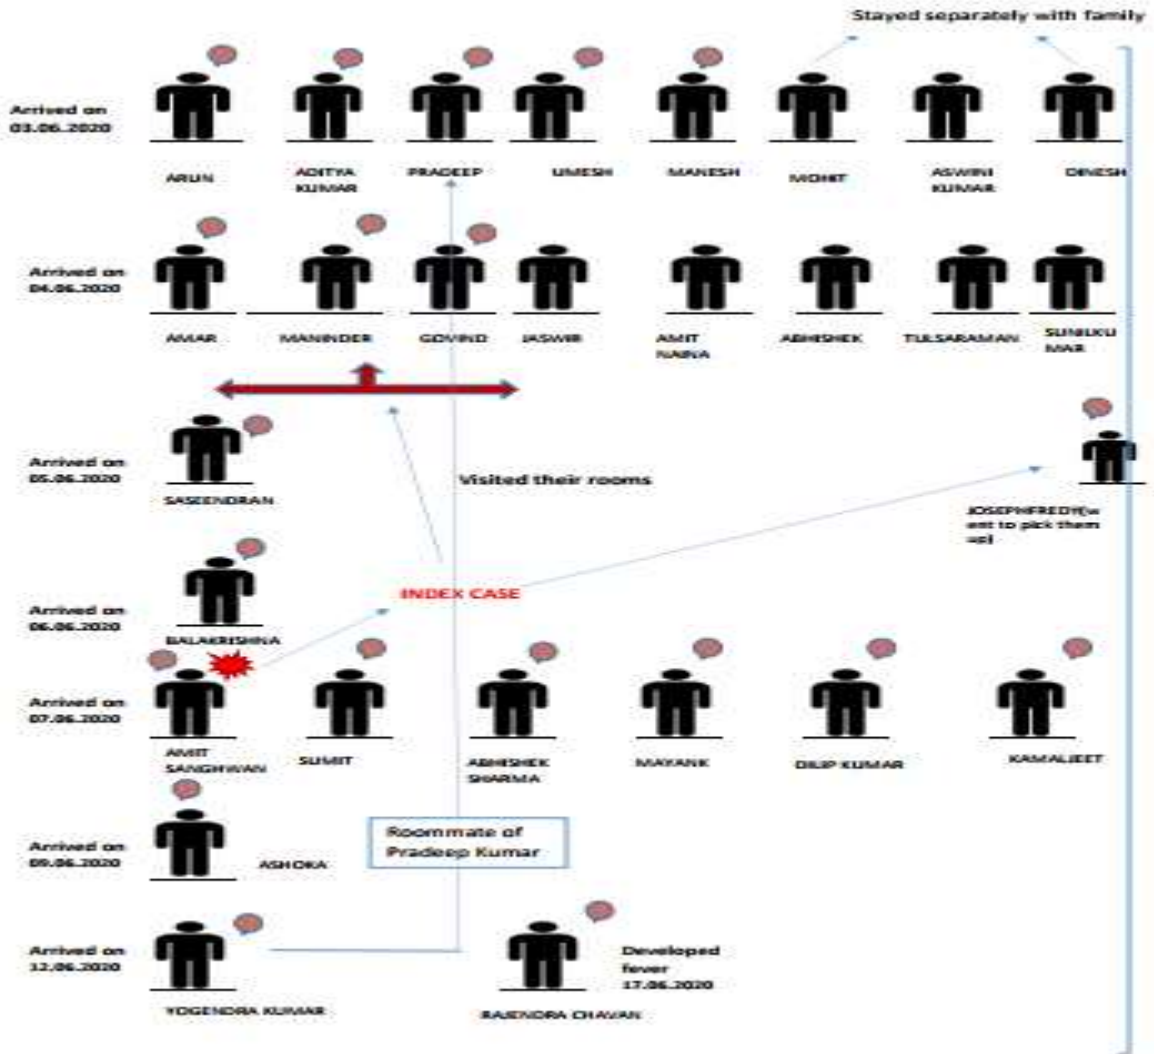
Stayed separately with family

Arrived on 03.06.2020

ARUN

ADITYA KUMAR

PRADEEP

UMESH

MANESH

MOHIT

ASWINI KUMAR

DINESH

Arrived on 04.06.2020

AMAR

MANINDER

GOVIND

JASWIR

AMIT NAINA

ABHISHEK

TULSARAMAN

SUNILKUMAR

Arrived on 05.06.2020

SASEENDRAN

Visited their rooms

JOSEPHFREDY(went to pick them up)

Arrived on 06.06.2020

BALAKRISHNA

INDEX CASE

Arrived on 07.06.2020

AMIT SANGHWAN

SUMIT

ABHISHEK SHARMA

MAYANK

DILIP KUMAR

KAMALJEET

Arrived on 09.06.2020

ASHOKA

Roommate of Pradeep Kumar

Arrived on 12.06.2020

YOGENDRA KUMAR

Developed fever 17.06.2020

RAJENDRA CHAVAN